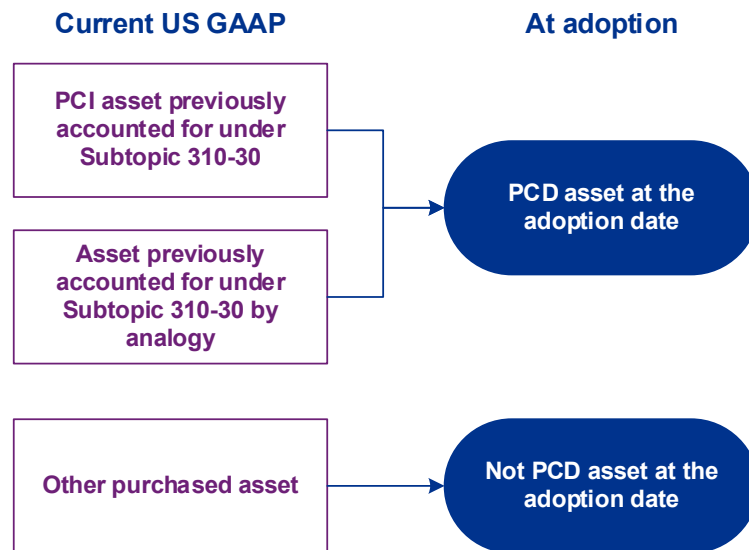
Current US GAAP

At adoption

PCI asset previously accounted for under Subtopic 310-30

Asset previously accounted for under Subtopic 310-30 by analogy

PCD asset at the adoption date

Other purchased asset

Not PCD asset at the adoption date